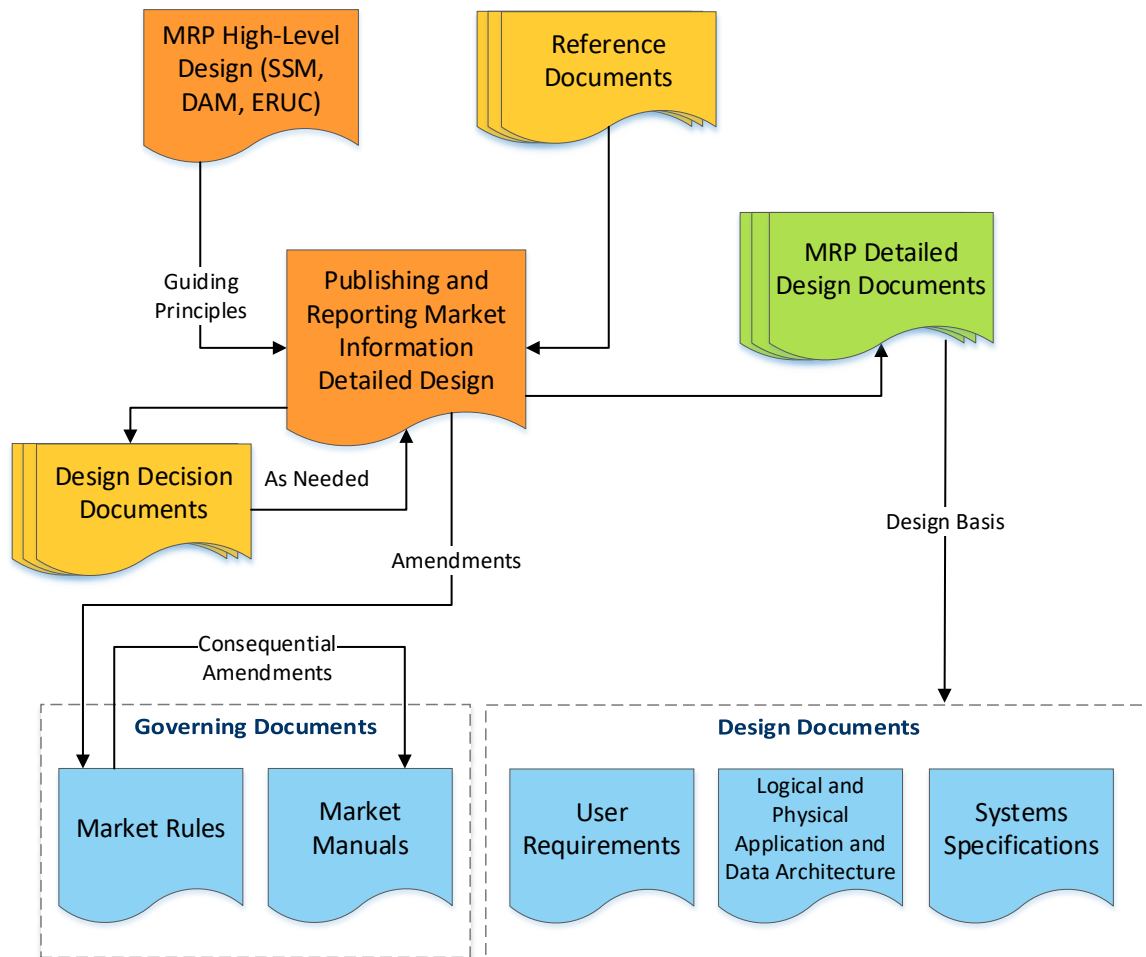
MRP High-Level Design (SSM, DAM, ERUC)

Reference Documents

MRP Detailed Design Documents

Guiding Principles

Publishing and Reporting Market Information Detailed Design

Design Decision Documents

As Needed

Design Basis

Amendments

Consequential Amendments

Governing Documents

Market Rules

Market Manuals

Design Documents

User Requirements

Logical and Physical Application and Data Architecture

Systems Specifications